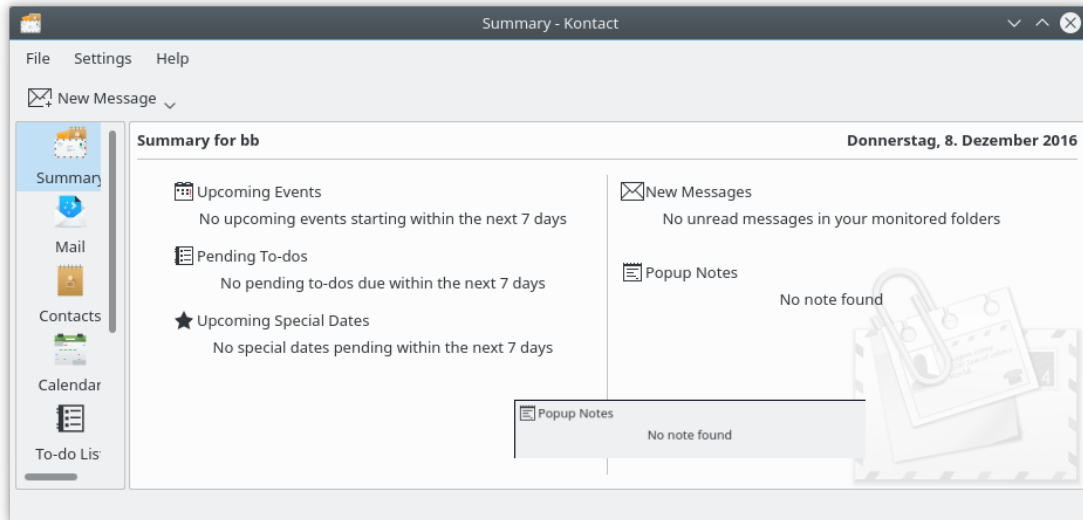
Summary - Kontact

File Settings Help

New Message

Summary

Mail

Contacts

Calendar

To-do Lis

Summary for bb

Donnerstag, 8. Dezember 2016

Upcoming Events

No upcoming events starting within the next 7 days

Pending To-dos

No pending to-dos due within the next 7 days

Upcoming Special Dates

No special dates pending within the next 7 days

New Messages

No unread messages in your monitored folders

Popup Notes

No note found

Popup Notes

No note found